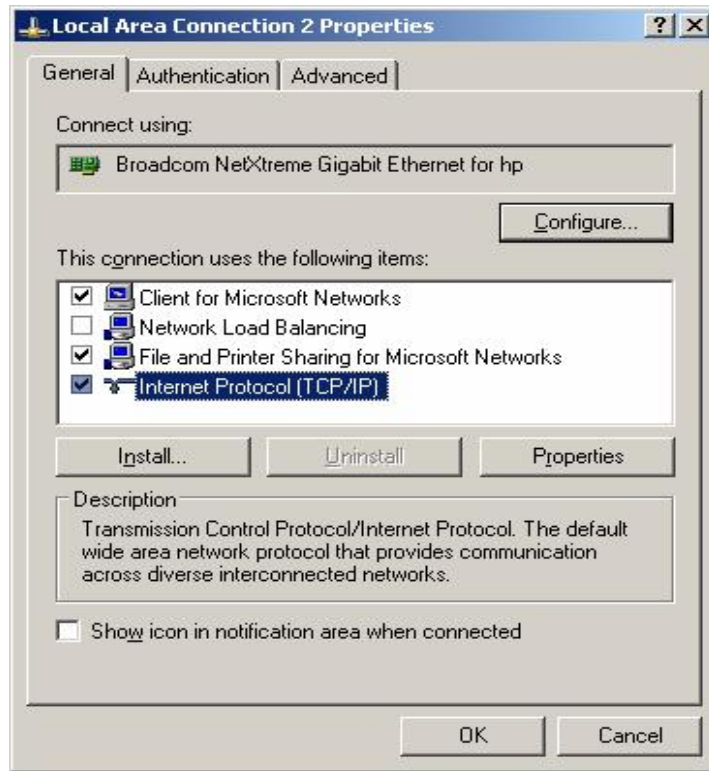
Local Area Connection 2 Properties

?

General | Authentication | Advanced

Connect using:

Broadcom NetXtreme Gigabit Ethernet for hp

Configure...

This connection uses the following items:

Client for Microsoft Networks

Network Load Balancing

File and Printer Sharing for Microsoft Networks

Internet Protocol (TCP/IP)

Install...

Uninstall

Properties

Description

Transmission Control Protocol/Internet Protocol. The default wide area network protocol that provides communication across diverse interconnected networks.

Show icon in notification area when connected

OK

Cancel